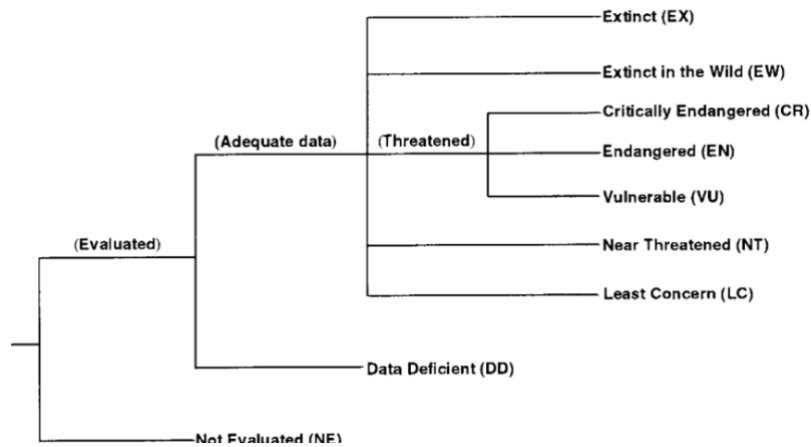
Extinct (EX)

Extinct in the Wild (EW)

Critically Endangered (CR)

(Adequate data)

(Threatened)

Endangered (EN)

Vulnerable (VU)

(Evaluated)

Near Threatened (NT)

Least Concern (LC)

Data Deficient (DD)

Not Evaluated (NE)